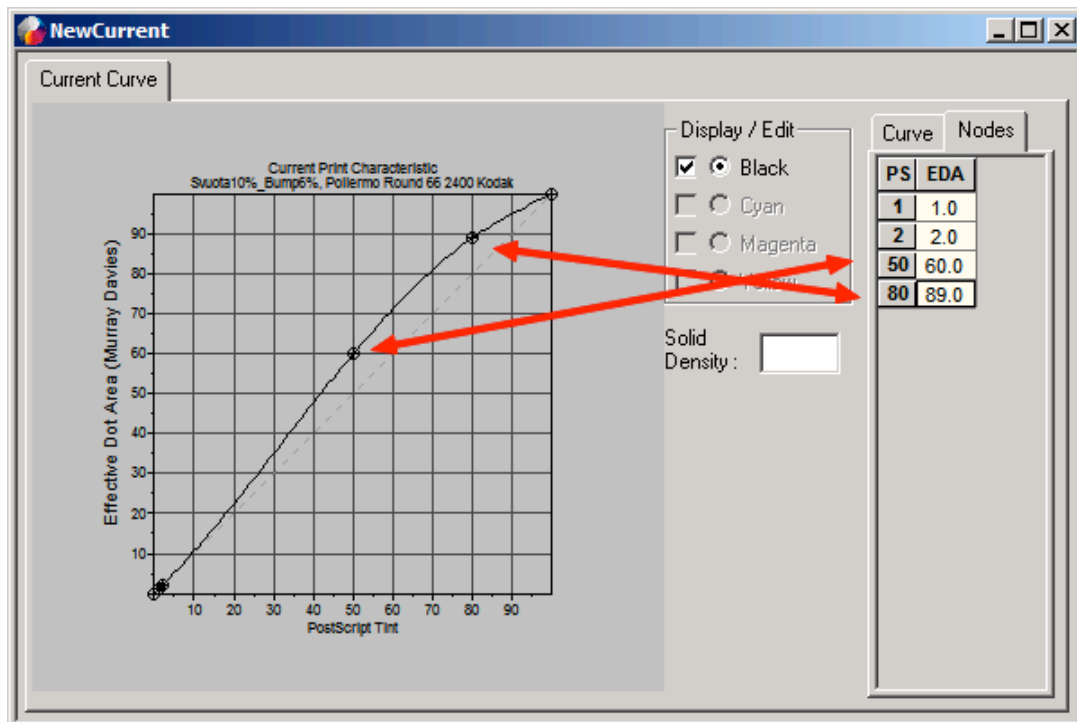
NewCurrent

Current Curve

Current Print Characteristic
Svuota10%_Bump6%, Pollermo Round 66 2400 Kodak

Effective Dot Area (Murray Davies)

90
80
70
60
50
40
30
20
10

10 20 30 40 50 60 70 80 90
PostScript Tint

Display / Edit
Black
Cyan
Magenta
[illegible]

Solid Density :

Curve
Nodes

| PS | EDA |
|---|---|
| 1 | 1.0 |
| 2 | 2.0 |
| 50 | 60.0 |
| 80 | 89.0 |